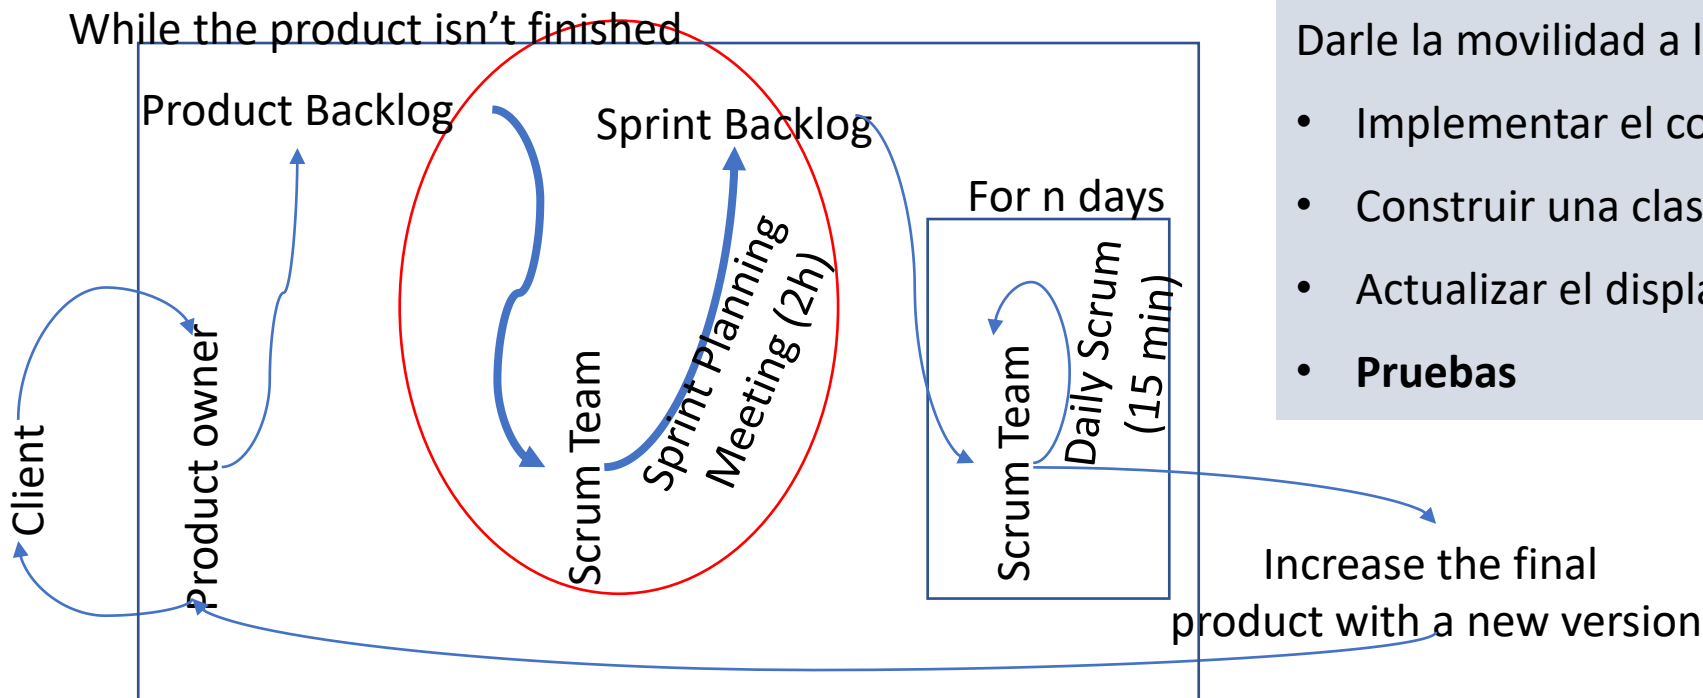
While the product isn't finished

Product Backlog

Sprint Backlog

Scrum Team

Sprint Planning Meeting (2h)

For n days

Scrum Team

Daily Scrum (15 min)

Client

Product owner

Increase the final product with a new version

Darle la movilidad a l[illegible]

• Implementar el co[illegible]

• Construir una clas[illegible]

• Actualizar el displa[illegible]

• **Pruebas**